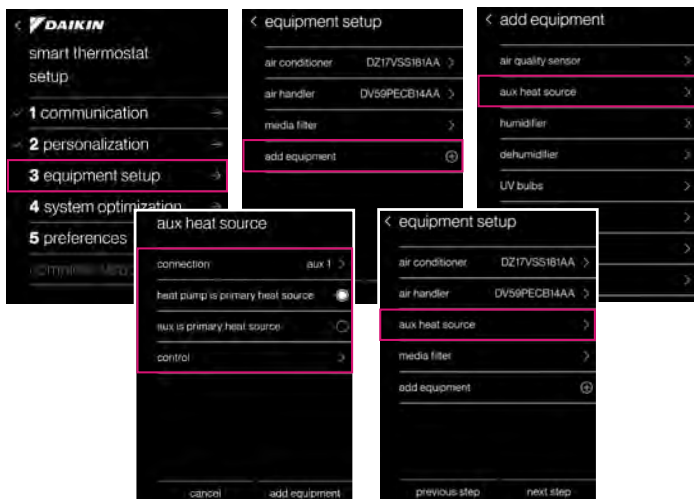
< DAIKIN

smart thermostat setup

1 communication

2 personalization

3 equipment setup

4 system optimization

5 preferences

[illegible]

< equipment setup

air conditioner DZ17VSS181AA >

air handler DV59PECB14AA >

media filter >

add equipment ⊕

< add equipment

air quality sensor >

aux heat source >

humidifier >

dehumidifier >

UV bulbs >

aux heat source

connection aux 1 >

heat pump is primary heat source

aux is primary heat source

control >

cancel add equipment

< equipment setup

air conditioner DZ17VSS181AA >

air handler DV59PECB14AA >

aux heat source >

media filter >

add equipment ⊕

previous step next step